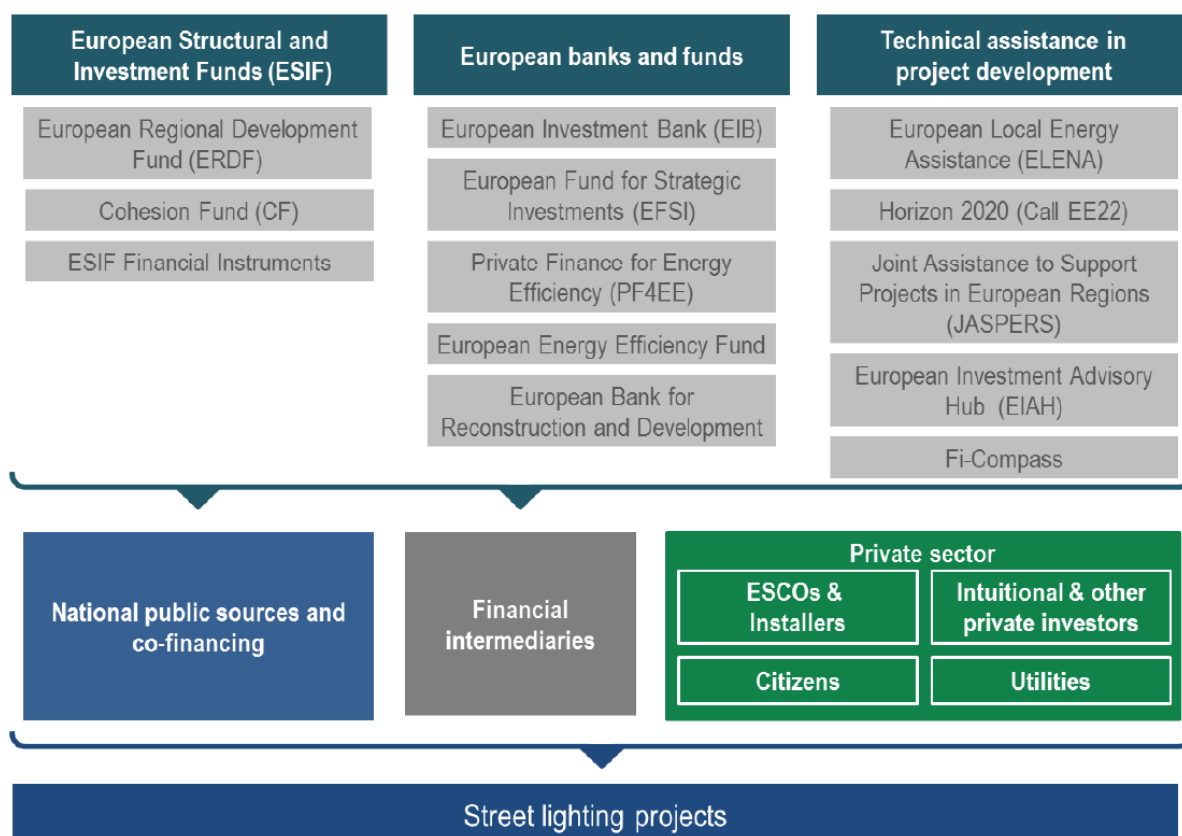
European Structural and Investment Funds (ESIF)

European Regional Development Fund (ERDF)

Cohesion Fund (CF)

ESIF Financial Instruments

European banks and funds

European Investment Bank (EIB)

European Fund for Strategic Investments (EFSI)

Private Finance for Energy Efficiency (PF4EE)

European Energy Efficiency Fund

European Bank for Reconstruction and Development

Technical assistance in project development

European Local Energy Assistance (ELENA)

Horizon 2020 (Call EE22)

Joint Assistance to Support Projects in European Regions (JASPERS)

European Investment Advisory Hub (EIAH)

Fi-Compass

National public sources and co-financing

Financial intermediaries

Private sector

ESCOs & Installers

Intuitional & other private investors

Citizens

Utilities

Street lighting projects